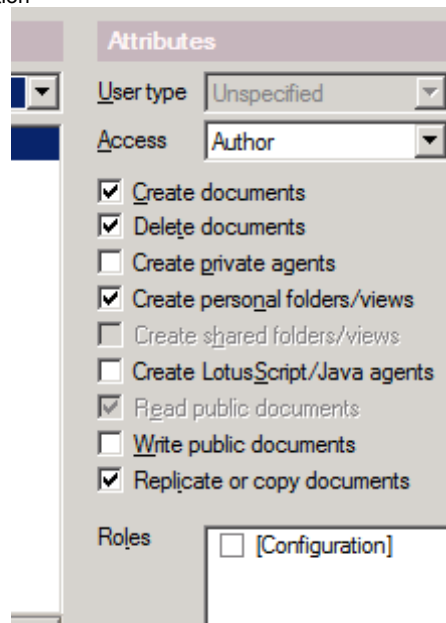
Attributes

User type Unspecified

Access Author

Create documents

Delete documents

Create private agents

Create personal folders/views

Create shared folders/views

Create LotusScript/Java agents

Read public documents

Write public documents

Replicate or copy documents

Roles

[Configuration]